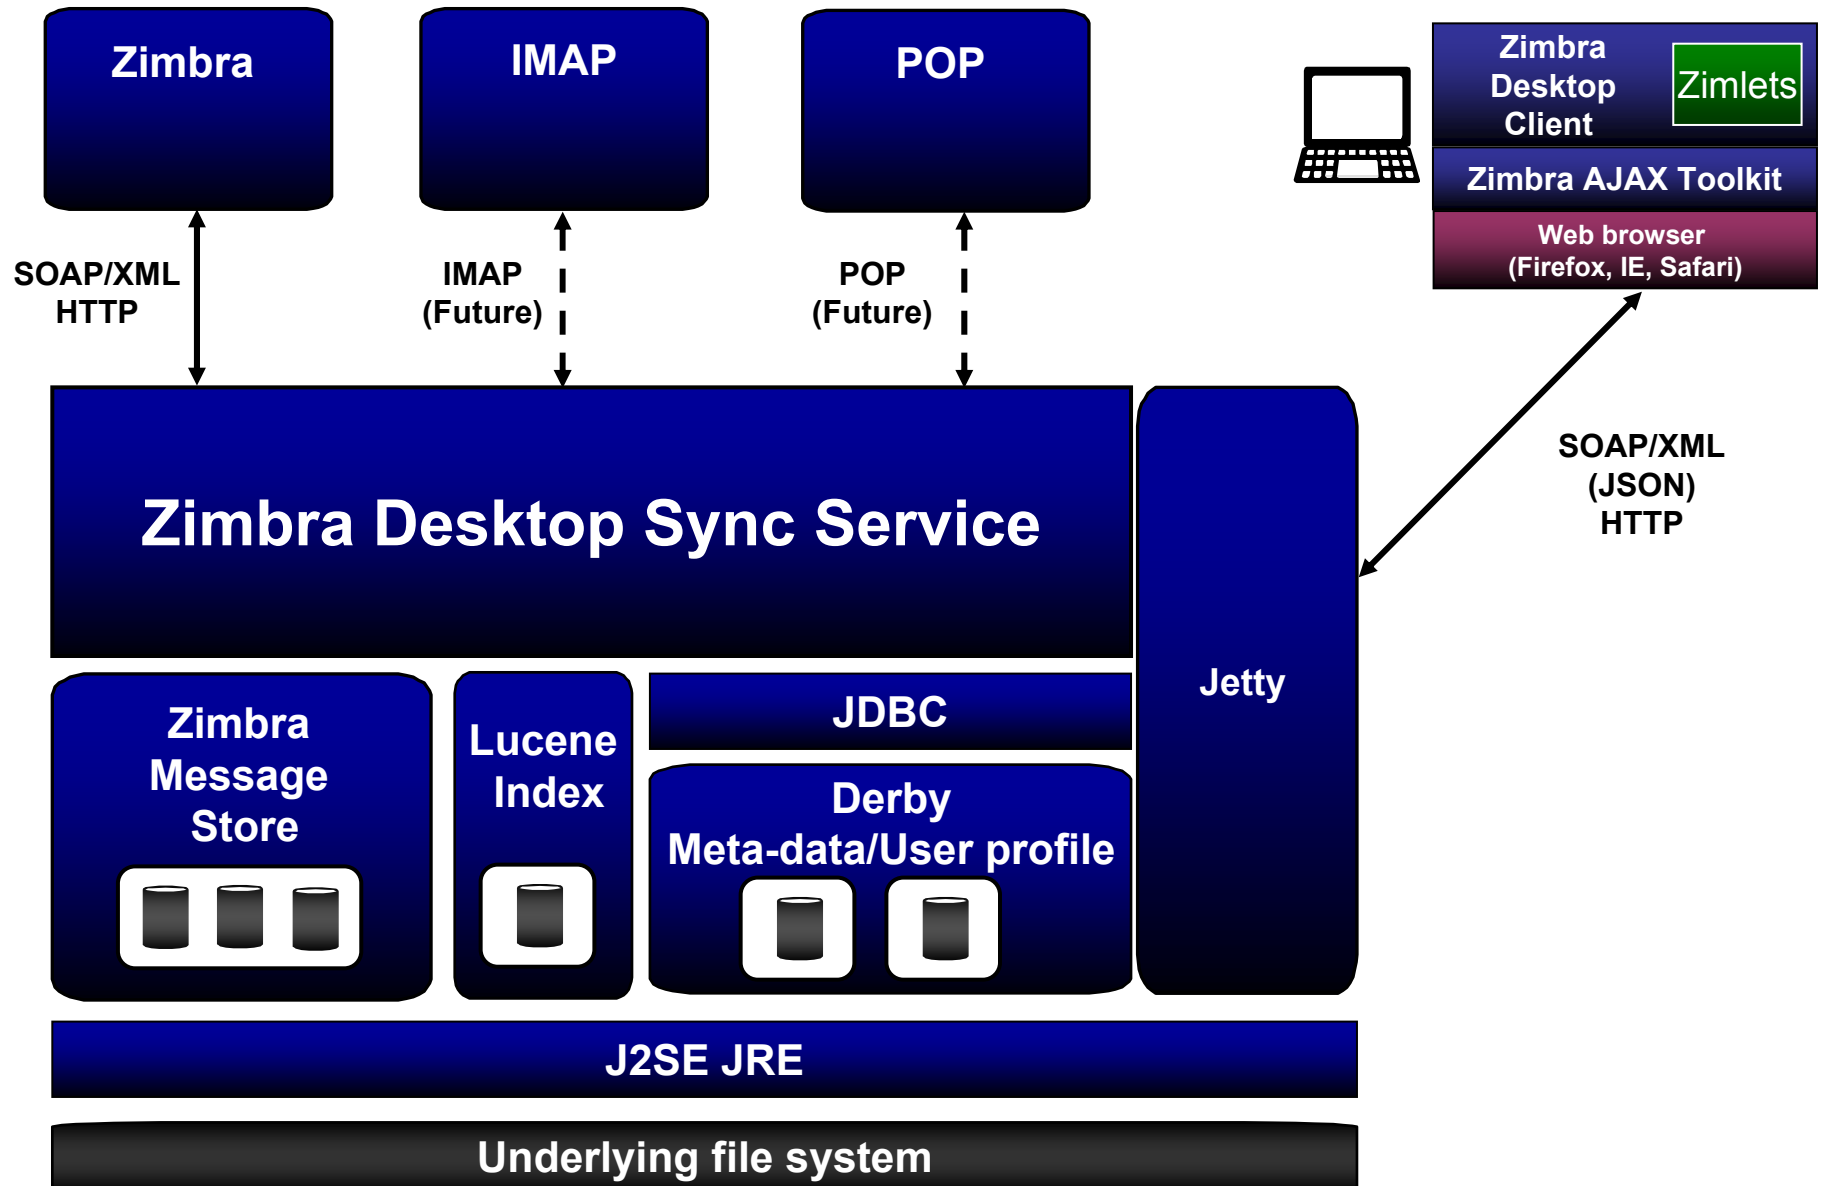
Zimbra

IMAP

POP

Zimbra Desktop Client

Zimlets

Zimbra AJAX Toolkit

Web browser (Firefox, IE, Safari)

SOAP/XML HTTP

IMAP (Future)

POP (Future)

SOAP/XML (JSON) HTTP

Zimbra Desktop Sync Service

Jetty

Zimbra Message Store

Lucene Index

JDBC

Derby Meta-data/User profile

J2SE JRE

Underlying file system